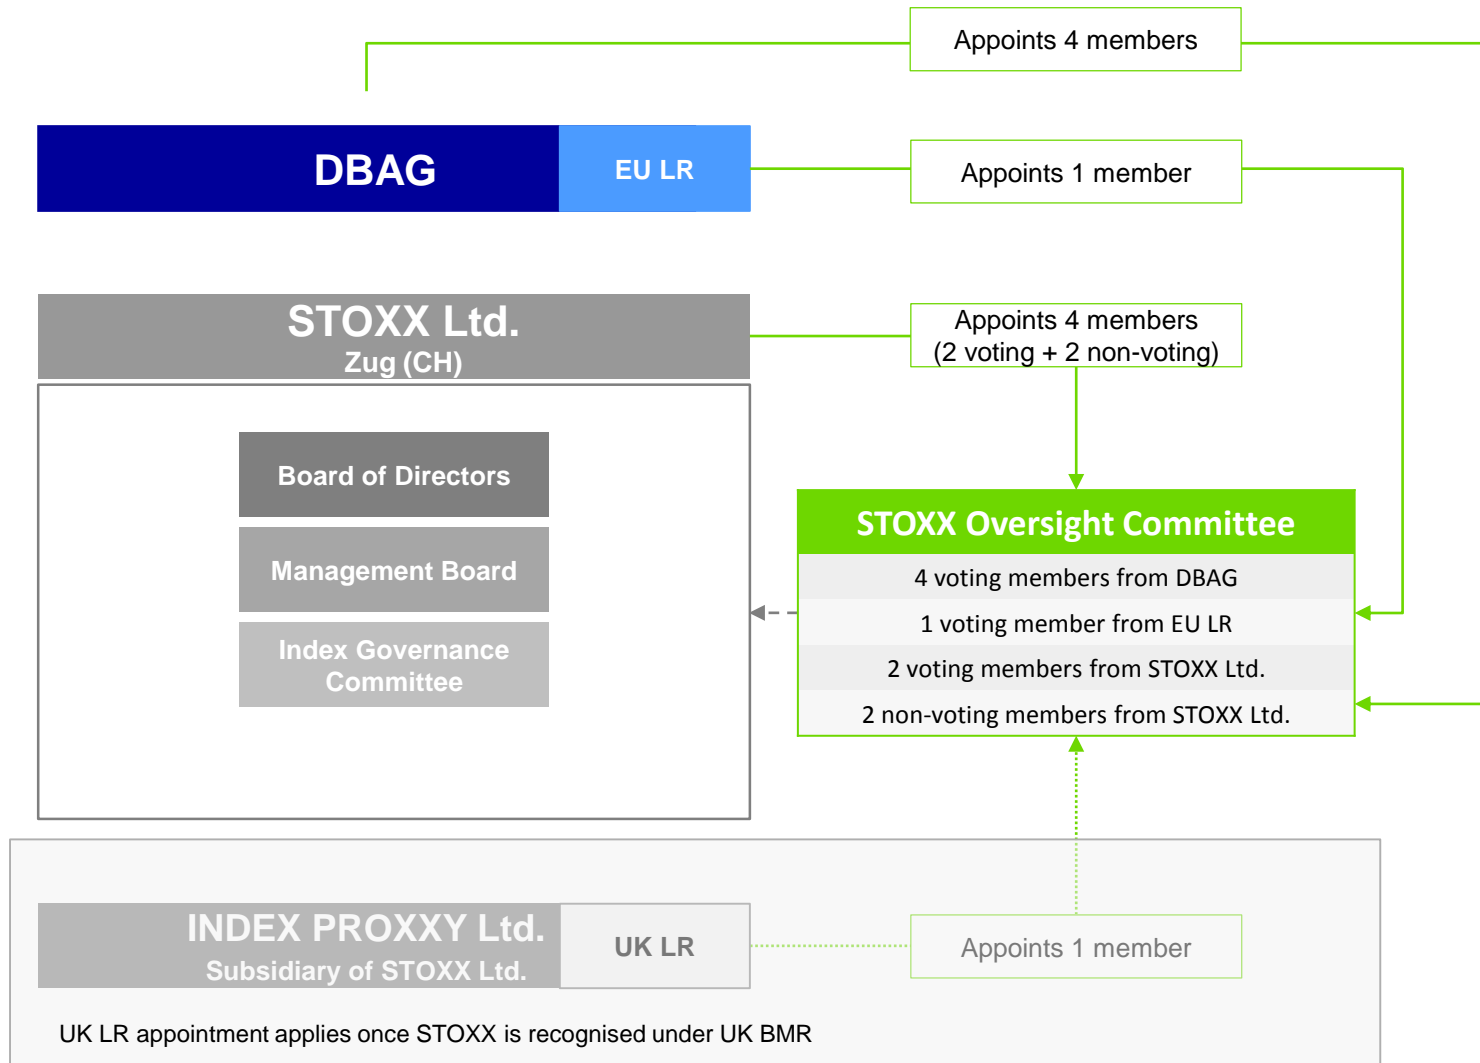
Appoints 4 members

DBAG

EU LR

Appoints 1 member

STOXX Ltd.
Zug (CH)

Appoints 4 members
(2 voting + 2 non-voting)

Board of Directors

Management Board

Index Governance Committee

STOXX Oversight Committee

4 voting members from DBAG

1 voting member from EU LR

2 voting members from STOXX Ltd.

2 non-voting members from STOXX Ltd.

INDEX PROXXY Ltd.
Subsidiary of STOXX Ltd.

UK LR

Appoints 1 member

UK LR appointment applies once STOXX is recognised under UK BMR